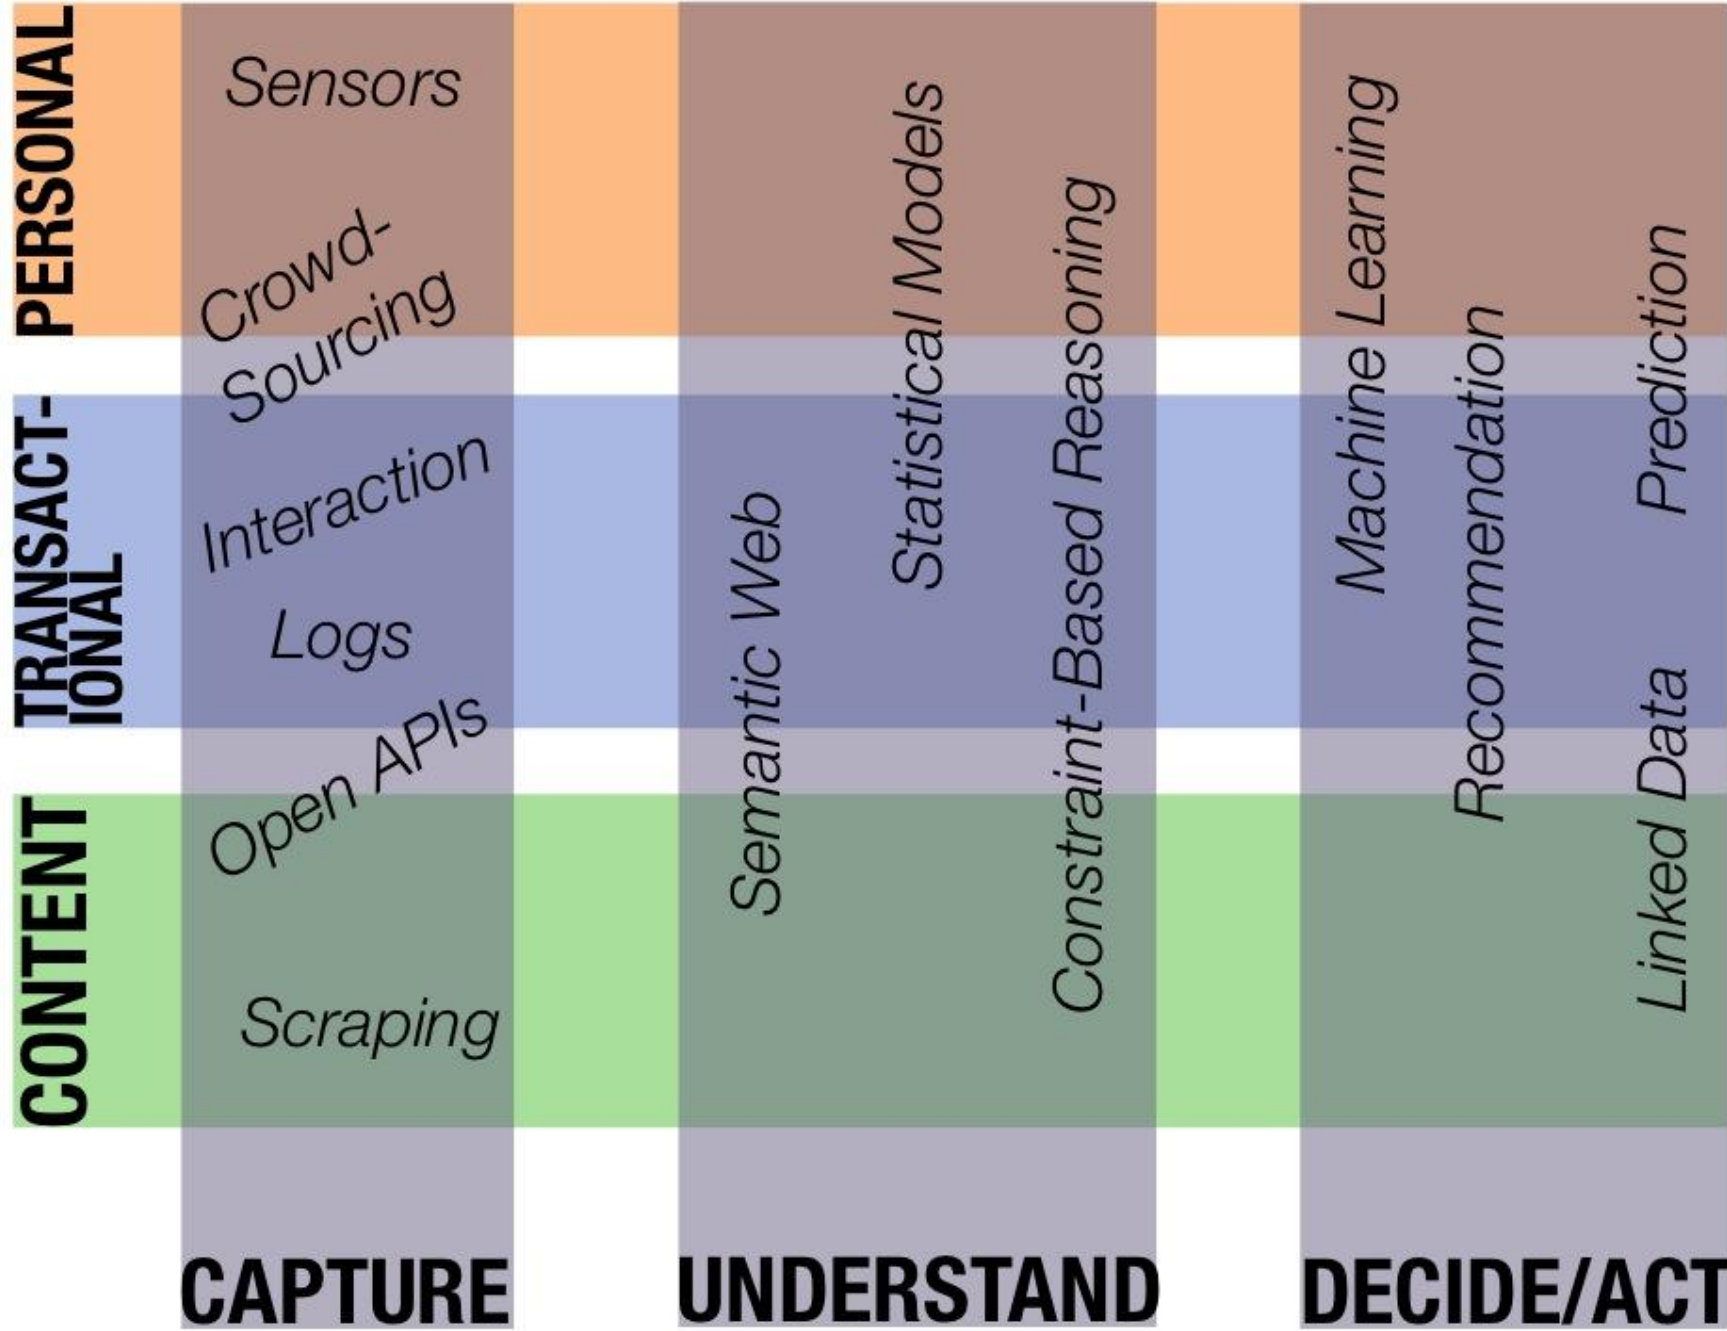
PERSONAL

TRANSACT-IONAL

CONTENT

Sensors

Crowd-Sourcing

Interaction

Logs

Open APIs

Scraping

Semantic Web

Statistical Models

Constraint-Based Reasoning

Machine Learning

Recommendation

Prediction

Linked Data

CAPTURE

UNDERSTAND

DECIDE/ACT